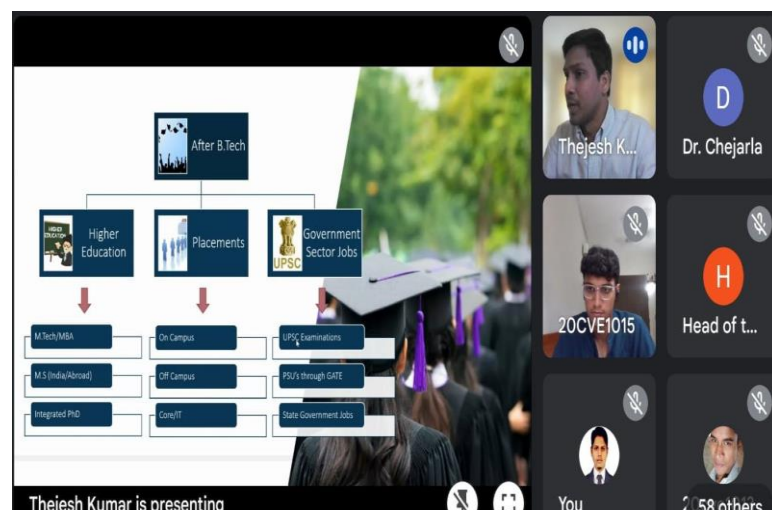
After B.Tech

HIGHER EDUCATION

Higher Education

Placements

UPSC

Government Sector Jobs

M.Tech/MBA

M.S (India/Abroad)

Integrated PhD

On Campus

Off Campus

Core/IT

UPSC Examinations

PSU's through GATE

State Government Jobs

Thejesh K...

D

Dr. Chejarla

20CVE1015

H

Head of t...

You

58 others

Thejesh Kumar is presenting